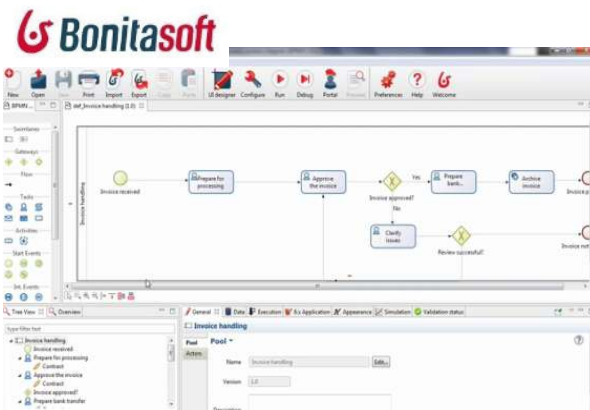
Bonitasoft

New Open Save Print Import Export Copy Paste UI designer Configure Run Debug Portal Preview Preferences Help Welcome

BPMN ... def_Invoice handling (1.0)

Swimlanes
Gateways
Flow
Tasks
Activities
Start Events
Int. Events

Invoice handling

Invoice received
Prepare for processing
Approve the invoice
Invoice approved?
Yes
Prepare bank...
Archive invoice
Invoice p...
No
Clarify issues
Review successful?
Invoice not...

Tree View Overview

Invoice handling
Invoice received
Prepare for processing
Contract
Approve the invoice
Contract
Invoice approved?
Prepare bank transfer

General Data Execution 6.x Application Appearance Simulation Validation status

Invoice handling

Pool
Actors

Pool

Name Invoice handling Edit...
Version 1.0
Description